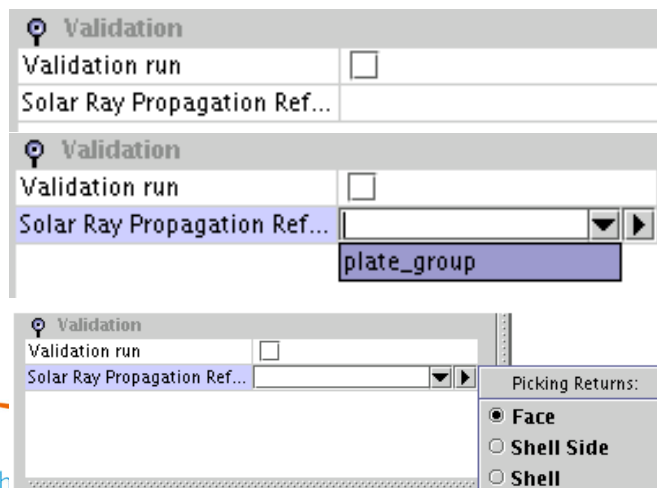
Validation

Validation run

Solar Ray Propagation Ref...

Validation

Validation run

Solar Ray Propagation Ref...

plate_group

Validation

Validation run

Solar Ray Propagation Ref...

Picking Returns:

Face

Shell Side

Shell

h